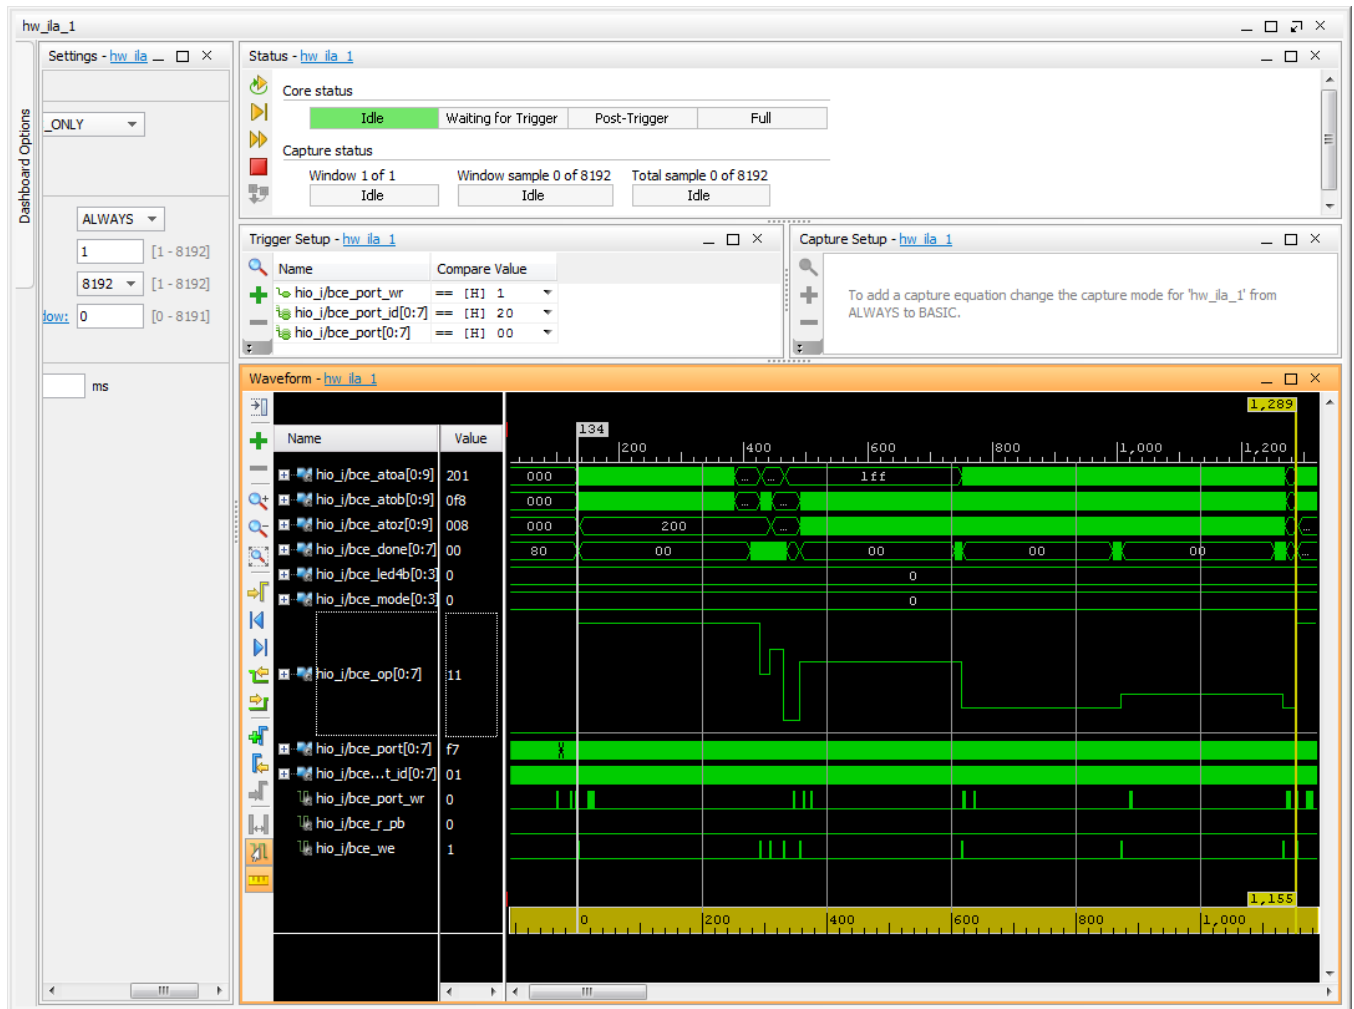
hw_ila_1

Dashboard Options

Settings - hw_ila

_ONLY

ALWAYS

1 [1 - 8192]

8192 [1 - 8192]

low: 0 [0 - 8191]

ms

Status - hw_ila_1

Core status

| Idle | Waiting for Trigger | Post-Trigger | Full |
|---|---|---|---|

Capture status

| Window 1 of 1 | Window sample 0 of 8192 | Total sample 0 of 8192 |
|---|---|---|
| Idle | Idle | Idle |

Trigger Setup - hw_ila_1

| Name | Compare Value |
|---|---|
| hio_i/bce_port_wr | == [H] 1 |
| hio_i/bce_port_id[0:7] | == [H] 20 |
| hio_i/bce_port[0:7] | == [H] 00 |

Capture Setup - hw_ila_1

To add a capture equation change the capture mode for 'hw_ila_1' from ALWAYS to BASIC.

Waveform - hw_ila_1

| Name | Value |
|---|---|
| hio_i/bce_atoa[0:9] | 201 |
| hio_i/bce_atob[0:9] | 0f8 |
| hio_i/bce_atoz[0:9] | 008 |
| hio_i/bce_done[0:7] | 00 |
| hio_i/bce_led4b[0:3] | 0 |
| hio_i/bce_mode[0:3] | 0 |
| hio_i/bce_op[0:7] | 11 |
| hio_i/bce_port[0:7] | f7 |
| hio_i/bce...t_id[0:7] | 01 |
| hio_i/bce_port_wr | 0 |
| hio_i/bce_r_pb | 0 |
| hio_i/bce_we | 1 |

1,289
134
200 400 600 800 1,000 1,200
000 ... 1ff
000 ...
000 200 ...
80 00 00 00 00
0
0
1,155
0 200 400 600 800 1,000